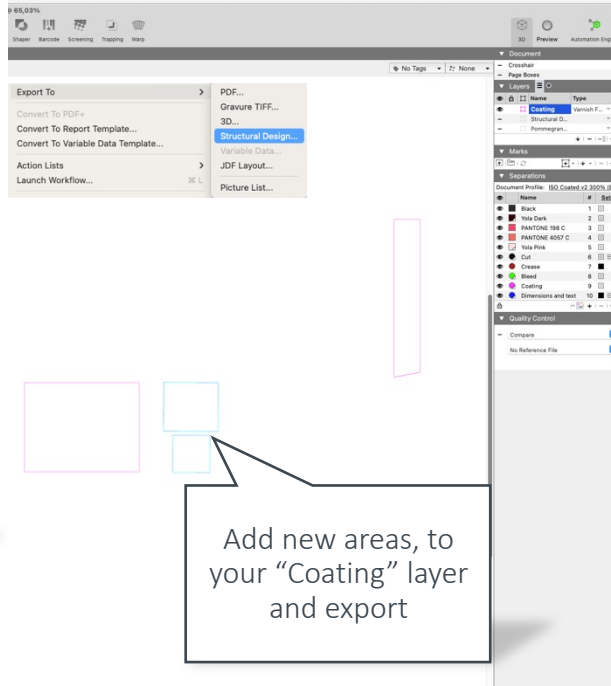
@ 65,03%

Shaper Barcode Screening Trapping Warp

3D Preview Automation Eng

No Tags None

Export To
Convert To PDF+
Convert To Report Template...
Convert To Variable Data Template...
Action Lists
Launch Workflow... ⌘L

PDF...
Gravure TIFF...
3D...
Structural Design...
Variable Data...
JDF Layout...
Picture List...

Document
Crosshair
Page Boxes

Layers

| Name | Type |
|---|---|
| Coating | Varnish F... |
| Structural D... | |
| Pommegran... | |

Marks

Separations
Document Profile: ISO Coated v2 300% (I

| Name | # |
|---|---|
| Black | 1 |
| Yola Dark | 2 |
| PANTONE 198 C | 3 |
| PANTONE 4057 C | 4 |
| Yola Pink | 5 |
| Cut | 6 |
| Crease | 7 |
| Bleed | 8 |
| Coating | 9 |
| Dimensions and text | 10 |

Quality Control
Compare
No Reference File

Add new areas, to your “Coating” layer and export